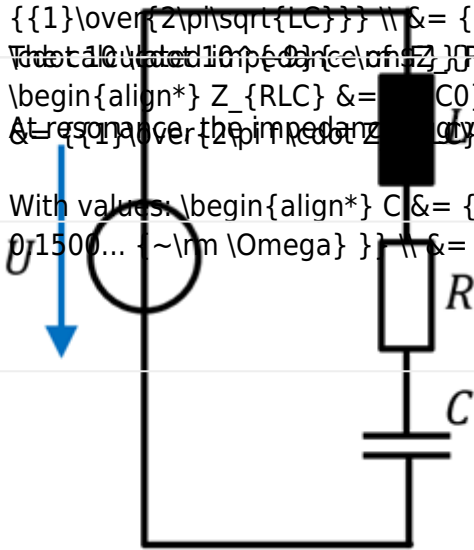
{{1}\over{2\pi\sqrt{LC}}} \\ &= {
The calculated impedance of Z
\begin{align*} Z_{RLC} &= C0
At resonance, the impedance
&= {{1}\over{2\pi f \cdot Z

With values: \begin{align*} C &= {
0.1500... {~\rm \Omega} }} \\ &=

U
L
R
C